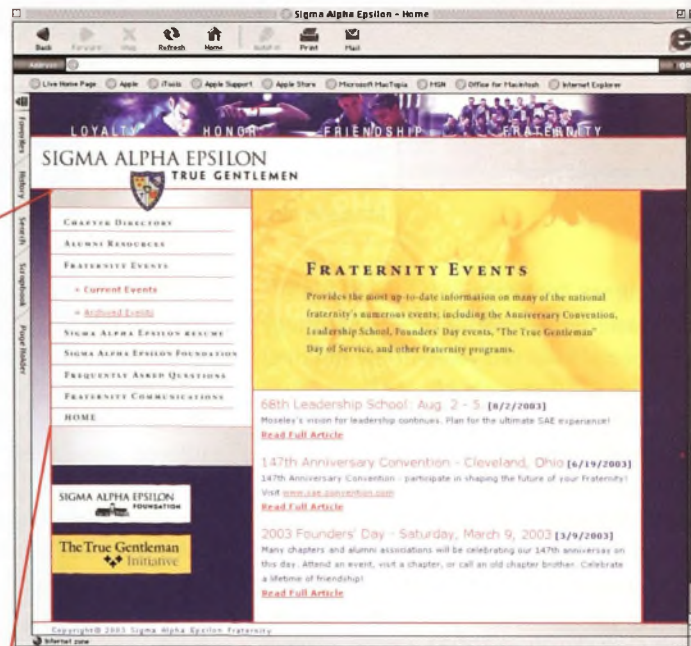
Sigma Alpha Epsilon - Home

Back Forward Stop Refresh Home AutoFill Print Mail

Address

Live Home Page Apple iTools Apple Support Apple Store Microsoft MacTopia MSN Office for Macintosh Internet Explorer

Favorites History Search Scrapbook Page Holder

LOYALTY HONOR FRIENDSHIP FRATERNITY

SIGMA ALPHA EPSILON
TRUE GENTLEMEN

CHAPTER DIRECTORY
ALUMNI RESOURCES
FRATERNITY EVENTS
» Current Events
» Archived Events
SIGMA ALPHA EPSILON RESUME
SIGMA ALPHA EPSILON FOUNDATION
FREQUENTLY ASKED QUESTIONS
FRATERNITY COMMUNICATIONS
HOME

FRATERNITY EVENTS

Provides the most up-to-date information on many of the national fraternity's numerous events, including the Anniversary Convention, Leadership School, Founders' Day events, "The True Gentleman" Day of Service, and other fraternity programs.

68th Leadership School: Aug. 2 - 5 [8/2/2003]
Moseley's vision for leadership continues. Plan for the ultimate SAE experience!
Read Full Article

147th Anniversary Convention - Cleveland, Ohio [6/19/2003]
147th Anniversary Convention - participate in shaping the future of your Fraternity! Visit www.sae.convention.com
Read Full Article

2003 Founders' Day - Saturday, March 9, 2003 [3/9/2003]
Many chapters and alumni associations will be celebrating our 147th anniversay on this day. Attend an event, visit a chapter, or call an old chapter brother. Celebrate a lifetime of friendship!
Read Full Article

SIGMA ALPHA EPSILON FOUNDATION

The True Gentleman Initiative

Copyright© 2003 Sigma Alpha Epsilon Fraternity

Internet zone